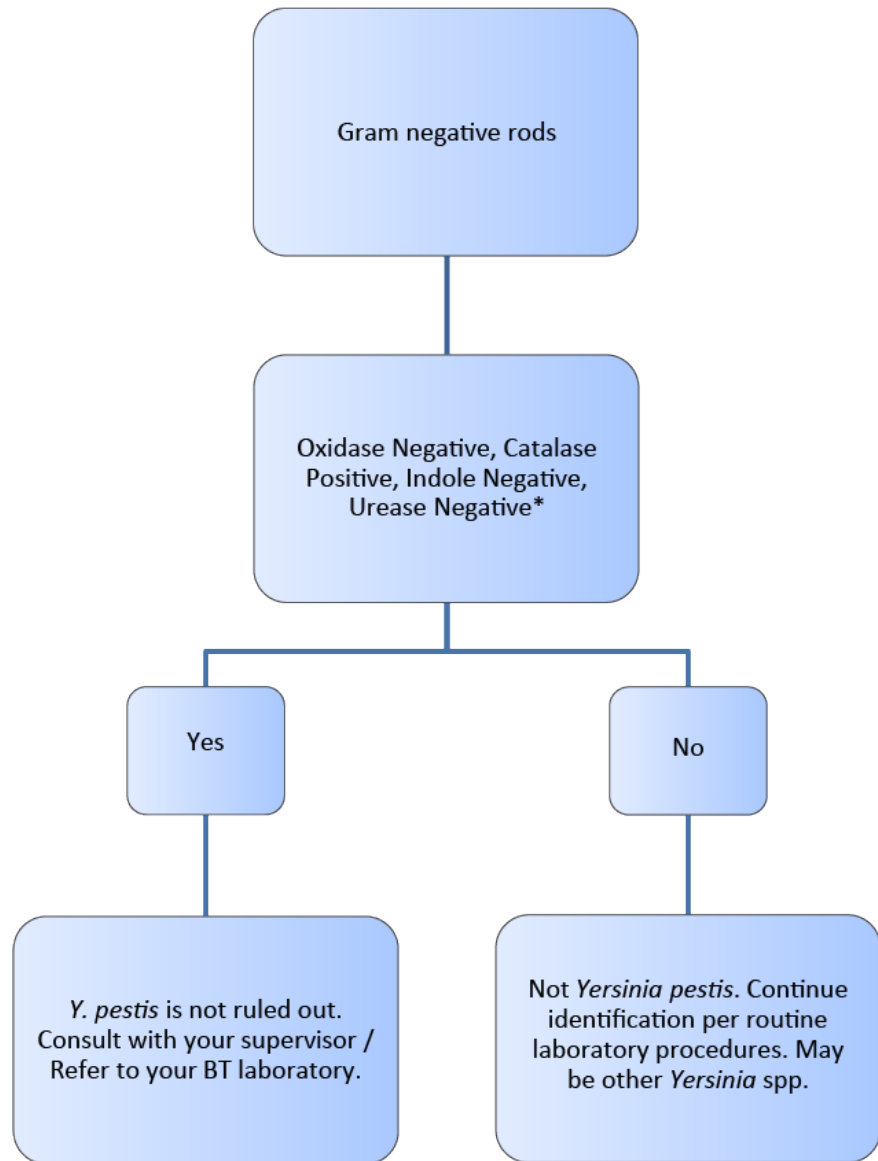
Gram negative rods

Oxidase Negative, Catalase Positive, Indole Negative, Urease Negative*

Yes

No

Y. pestis is not ruled out. Consult with your supervisor / Refer to your BT laboratory.

Not Yersinia pestis. Continue identification per routine laboratory procedures. May be other Yersinia spp.